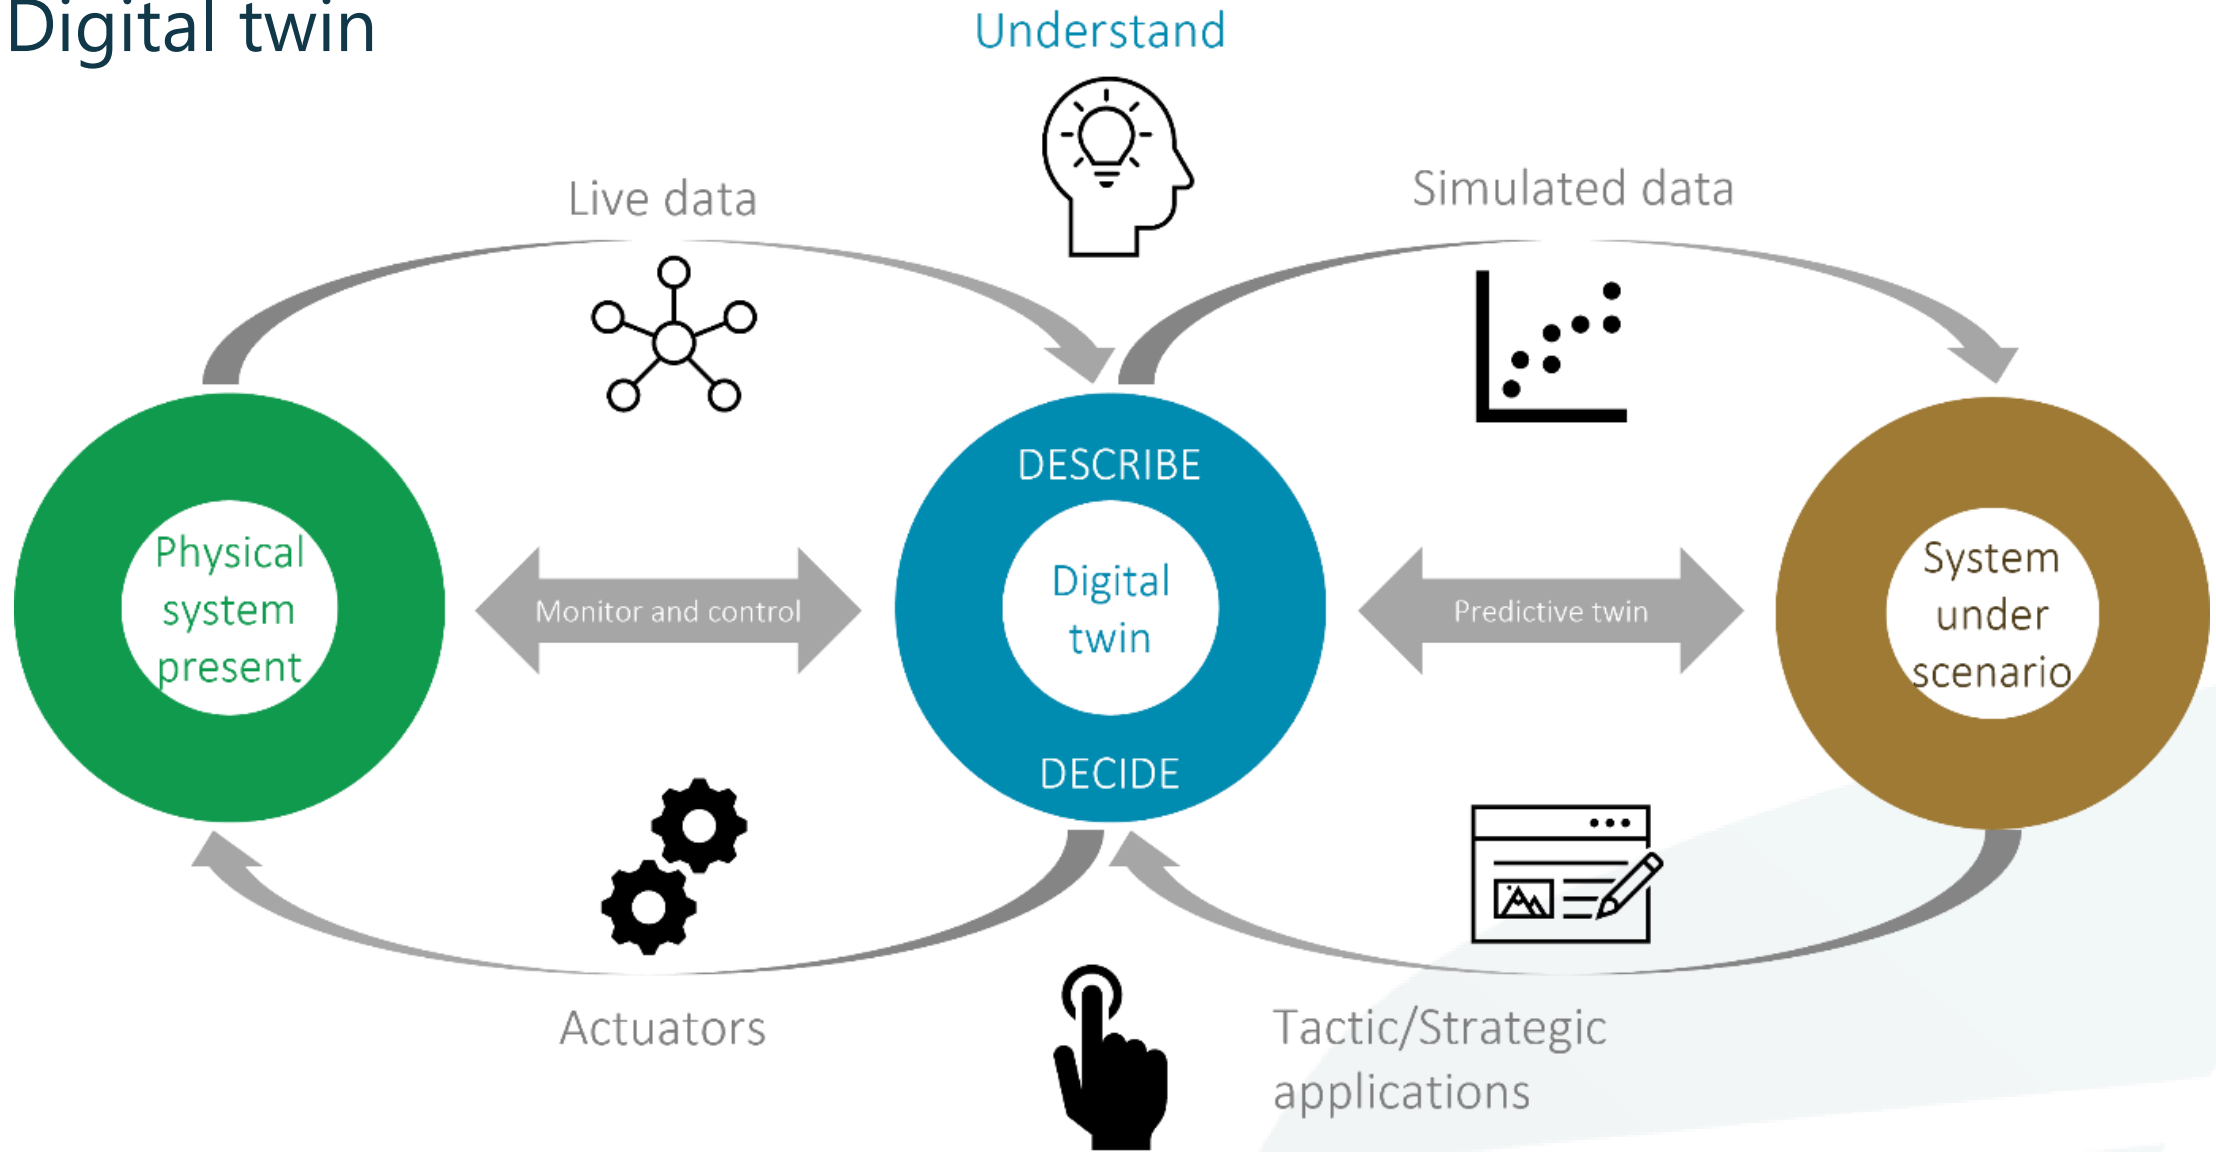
Digital twin

Understand

Live data

Simulated data

Physical system present

Monitor and control

DESCRIBE

Digital twin

DECIDE

Predictive twin

System under scenario

Actuators

Tactic/Strategic applications